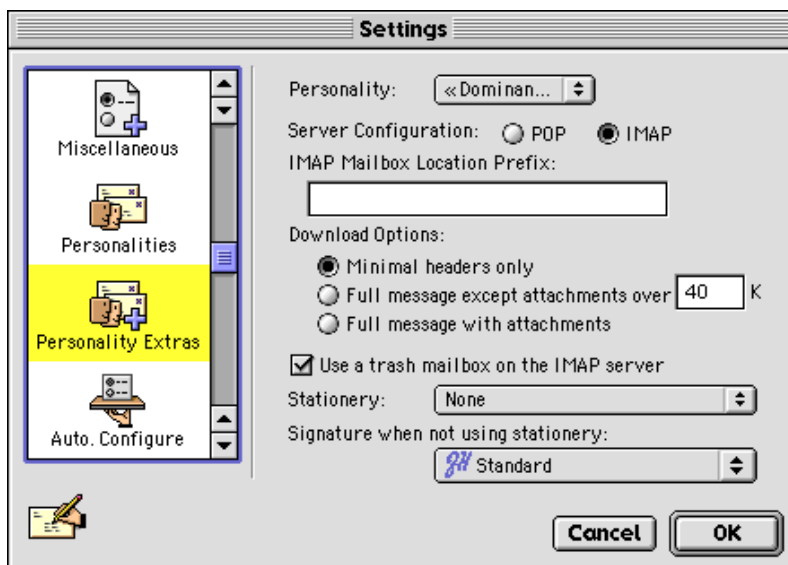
Settings

Miscellaneous

Personalities

Personality Extras

Auto. Configure

Personality: «Dominan...

Server Configuration: POP IMAP

IMAP Mailbox Location Prefix:

Download Options:

Minimal headers only

Full message except attachments over 40 K

Full message with attachments

Use a trash mailbox on the IMAP server

Stationery: None

Signature when not using stationery:

Standard

Cancel OK